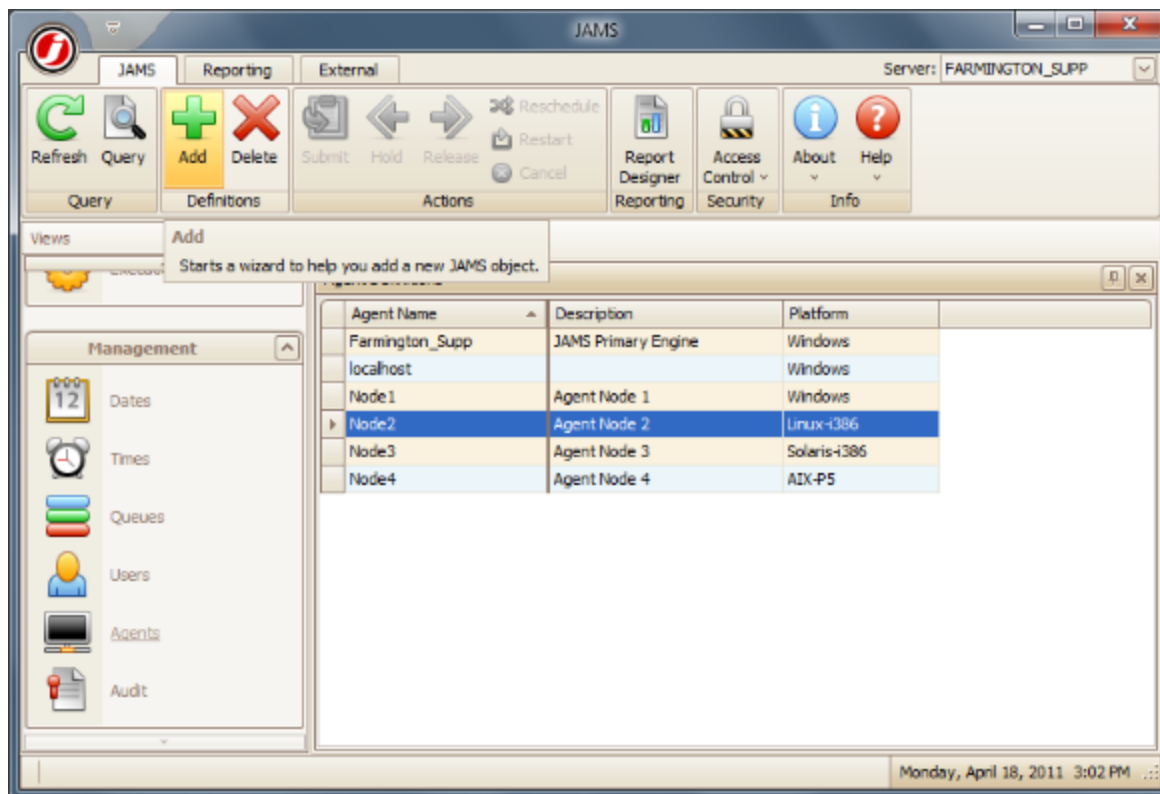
JAMS

JAMS Reporting External

Server: FARMINGTON_SUPP

Refresh Query
Query

Add Delete
Definitions

Submit Hold Release Reschedule Restart Cancel
Actions

Report Designer
Reporting

Access Control
Security

About Help
Info

Views

Add
Starts a wizard to help you add a new JAMS object.

Executi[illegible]

Agent Definitions

| Agent Name | Description | Platform |
|---|---|---|
| Farmington_Supp | JAMS Primary Engine | Windows |
| localhost | | Windows |
| Node1 | Agent Node 1 | Windows |
| Node2 | Agent Node 2 | Linux-i386 |
| Node3 | Agent Node 3 | Solaris-i386 |
| Node4 | Agent Node 4 | AIX-P5 |

Management

12 Dates

Times

Queues

Users

Agents

Audit

Monday, April 18, 2011 3:02 PM